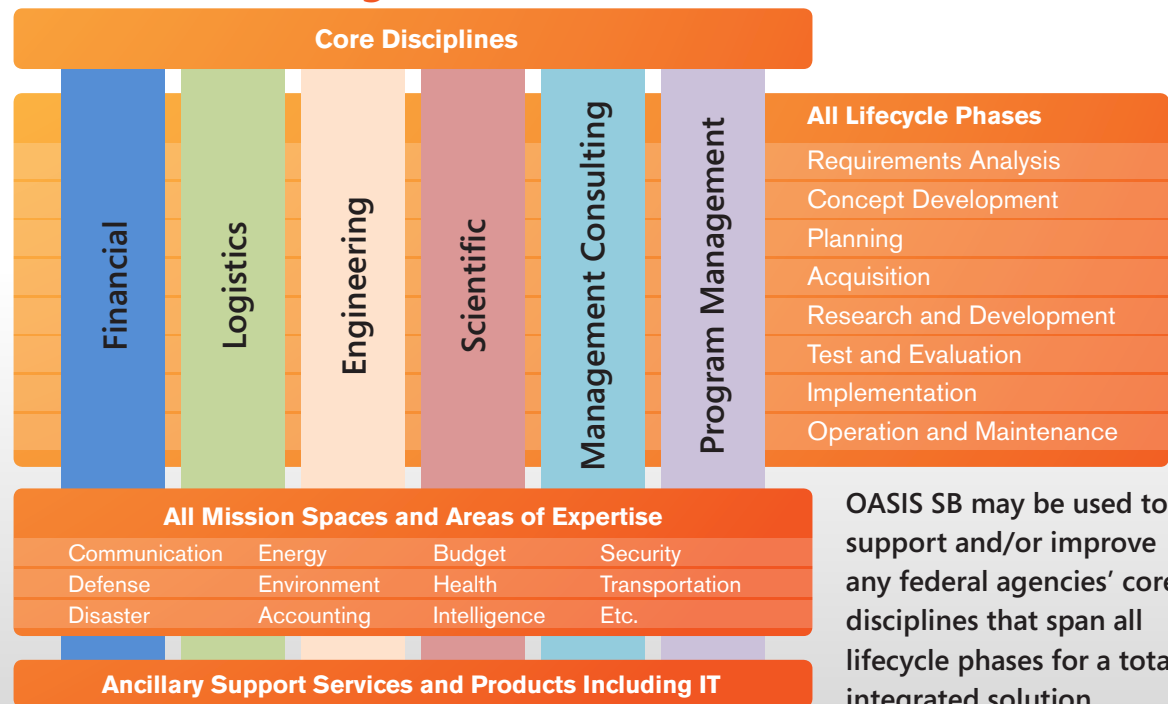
Core Disciplines

Financial

Logistics

Engineering

Scientific

Management Consulting

Program Management

All Lifecycle Phases

Requirements Analysis
Concept Development
Planning
Acquisition
Research and Development
Test and Evaluation
Implementation
Operation and Maintenance

All Mission Spaces and Areas of Expertise

| Communication | Energy | Budget | Security |
|---|---|---|---|
| Defense | Environment | Health | Transportation |
| Disaster | Accounting | Intelligence | Etc. |

OASIS SB may be used to support and/or improve any federal agencies' core disciplines that span all lifecycle phases for a tota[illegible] integrated solution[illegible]

Ancillary Support Services and Products Including IT